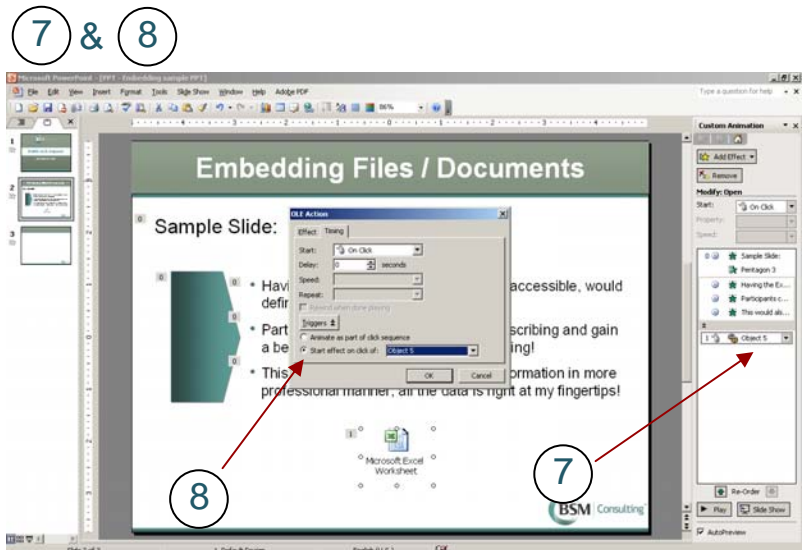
7 & 8

Microsoft PowerPoint - [PP1 - Embedding sample PP1]

File Edit View Insert Format Tools Slide Show Window Help Adobe PDF

Type a question for help

86%

Embedding Files / Documents

0

Sample Slide:

0

0

• Havi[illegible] accessible, would defi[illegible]

• Part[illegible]scribing and gain a be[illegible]ing!

• This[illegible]ormation in more professional manner, all the data is right at my fingertips!

1

Microsoft Excel Worksheet

BSM Consulting

OLE Action

Effect Timing

Start: On Click

Delay: 0 seconds

Speed:

Repeat:

Rewind when done playing

Triggers

Animate as part of click sequence

Start effect on click of: Object 5

OK Cancel

Custom Animation

Add Effect

Remove

Modify: Open

Start: On Click

Property:

Speed:

0 Sample Slide:

Pentagon 3

Having the Ex...

Participants c...

This would als...

1 Object 5

Re-Order

Play Slide Show

AutoPreview

8

7